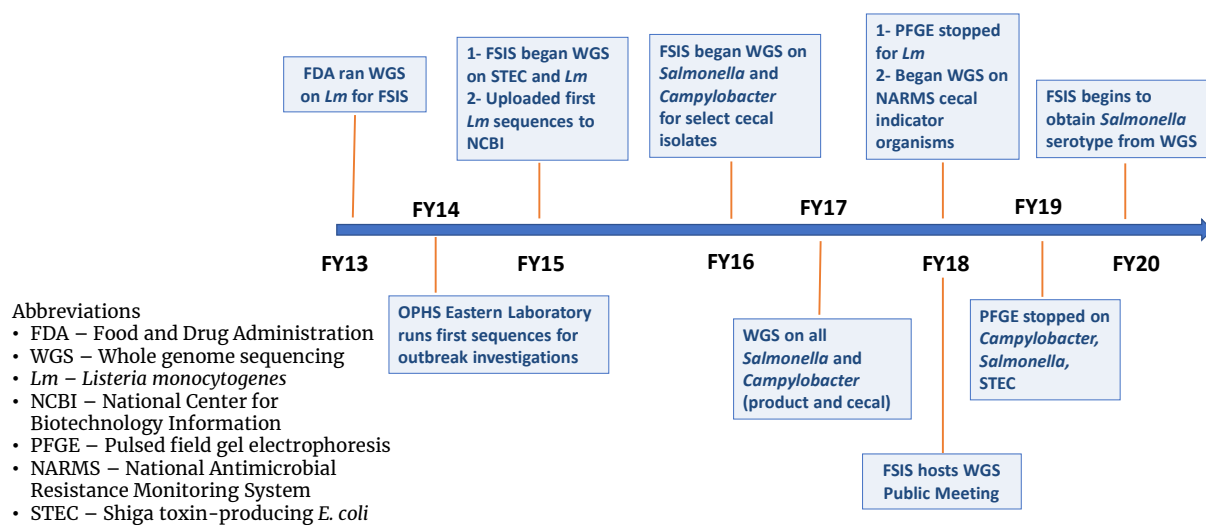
FDA ran WGS on *Lm* for FSIS

1- FSIS began WGS on STEC and *Lm*
2- Uploaded first *Lm* sequences to NCBI

FSIS began WGS on *Salmonella* and *Campylobacter* for select cecal isolates

1- PFGE stopped for *Lm*
2- Began WGS on NARMS cecal indicator organisms

FSIS begins to obtain *Salmonella* serotype from WGS

FY13

FY14

FY15

FY16

FY17

FY18

FY19

FY20

OPHS Eastern Laboratory runs first sequences for outbreak investigations

WGS on all *Salmonella* and *Campylobacter* (product and cecal)

PFGE stopped on *Campylobacter, Salmonella,* STEC

FSIS hosts WGS Public Meeting

Abbreviations
• FDA – Food and Drug Administration
• WGS – Whole genome sequencing
• *Lm* – *Listeria monocytogenes*
• NCBI – National Center for Biotechnology Information
• PFGE – Pulsed field gel electrophoresis
• NARMS – National Antimicrobial Resistance Monitoring System
• STEC – Shiga toxin-producing *E. coli*